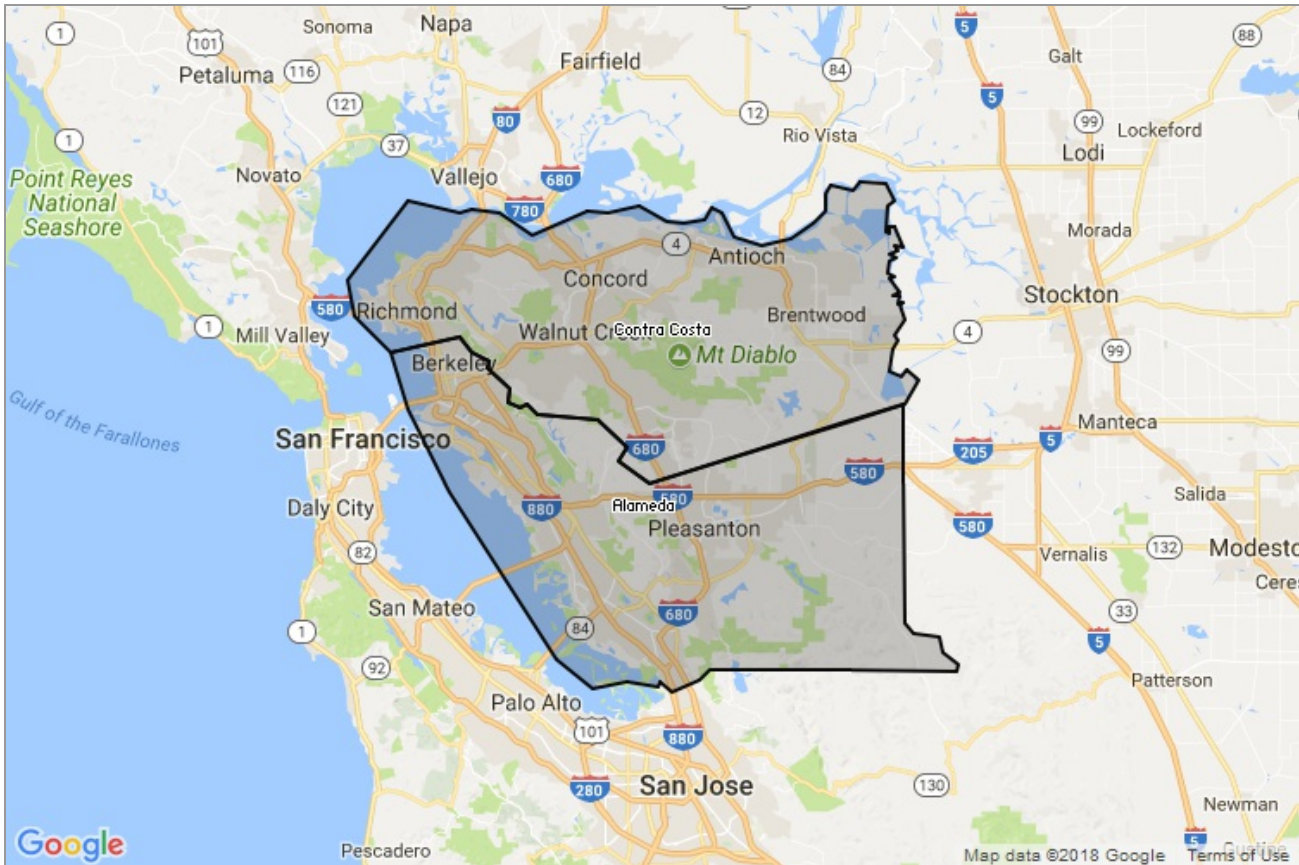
Sonoma
Napa
5
1
101
Fairfield
88
Galt
Petaluma
116
84
5
121
80
12
99
Lockeford
37
Rio Vista
Lodi
1
Vallejo
680
Novato
Point Reyes National Seashore
780
Morada
4
Antioch
Concord
Stockton
580
Richmond
Brentwood
4
1
Mill Valley
Walnut Creek
Contra Costa
Mt Diablo
99
Berkeley
Gulf of the Farallones
Manteca
San Francisco
5
205
680
580
Salida
580
Alameda
Daly City
880
Pleasanton
580
Modesto
82
Vernalis
132
Ceres
San Mateo
680
33
1
84
5
92
Patterson
Palo Alto
101
880
San Jose
280
130
Newman
Google
Pescadero
5
Map data ©2018 Google
Terms of Use